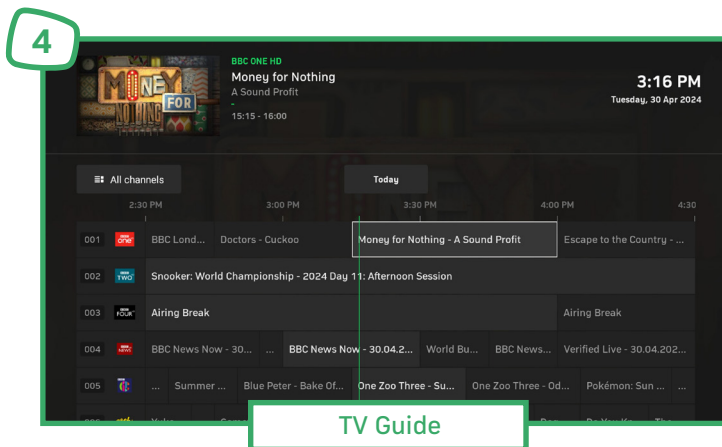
4

MONEY FOR NOTHING

BBC ONE HD
Money for Nothing
A Sound Profit
-
15:15 - 16:00

3:16 PM
Tuesday, 30 Apr 2024

All channels

Today

2:30 PM
3:00 PM
3:30 PM
4:00 PM
4:30

| 001 | BBC one | BBC Lond... | Doctors - Cuckoo | Money for Nothing - A Sound Profit | Escape to the Country - ... |
|---|---|---|---|---|---|
| 002 | BBC TWO | Snooker: World Championship - 2024 Day 11: Afternoon Session | | | |
| 003 | BBC FOUR | Airing Break | | | Airing Break |
| 004 | BBC NEWS | BBC News Now - 30... | ... | BBC News Now - 30.04.2... | World Bu... | BBC News... | Verified Live - 30.04.202... |
| 005 | | ... | Summer ... | Blue Peter - Bake Of... | One Zoo Three - Su... | One Zoo Three - Od... | Pokémon: Sun ... |

TV Guide